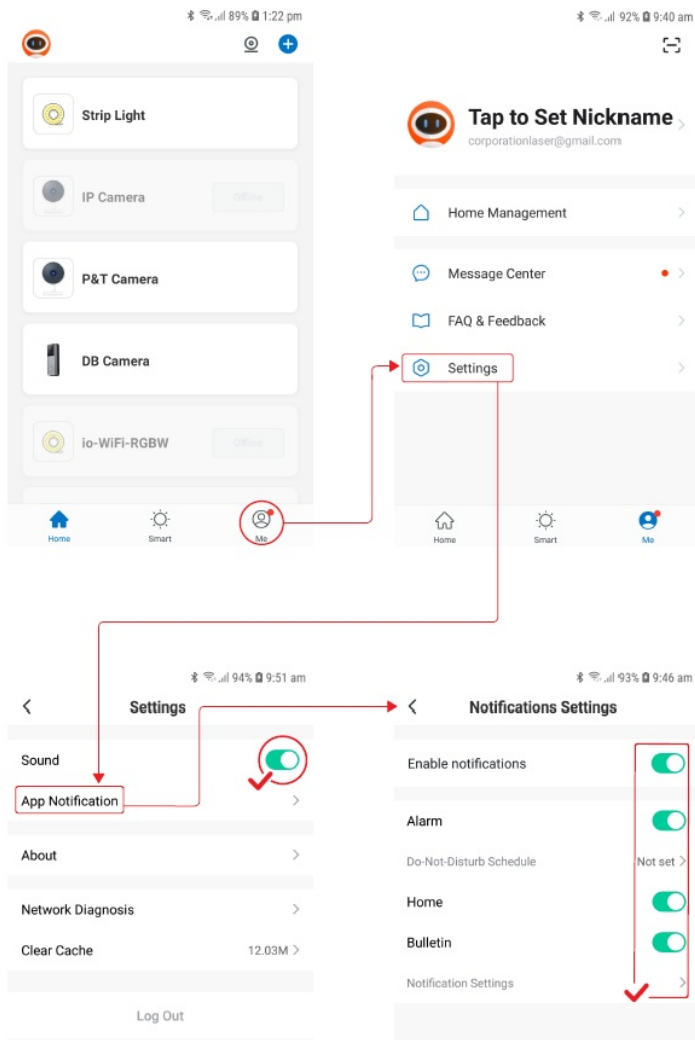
89% 1:22 pm

Strip Light

IP Camera

Offline

P&T Camera

DB Camera

io-WiFi-RGBW

Offline

Home

Smart

Me

92% 9:40 am

Tap to Set Nickname

corporationlaser@gmail.com

Home Management

Message Center

FAQ & Feedback

Settings

Home

Smart

Me

94% 9:51 am

Settings

Sound

App Notification

About

Network Diagnosis

Clear Cache

12.03M

Log Out

93% 9:46 am

Notifications Settings

Enable notifications

Alarm

Do-Not-Disturb Schedule

Not set

Home

Bulletin

Notification Settings